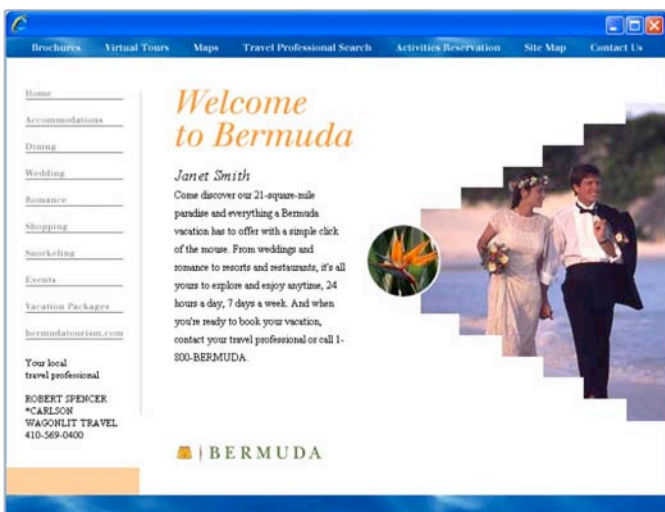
Brochures Virtual Tours Maps Travel Professional Search Activities Reservation Site Map Contact Us

Home
Accommodations
Dining
Wedding
Romance
Shopping
Snorkeling
Events
Vacation Packages
bermudatourism.com

Your local travel professional

ROBERT SPENCER
*CARLSON
WAGONLIT TRAVEL
410-569-0400

Welcome to Bermuda

Janet Smith

Come discover our 21-square-mile paradise and everything a Bermuda vacation has to offer with a simple click of the mouse. From weddings and romance to resorts and restaurants, it's all yours to explore and enjoy anytime, 24 hours a day, 7 days a week. And when you're ready to book your vacation, contact your travel professional or call 1-800-BERMUDA.

BERMUDA